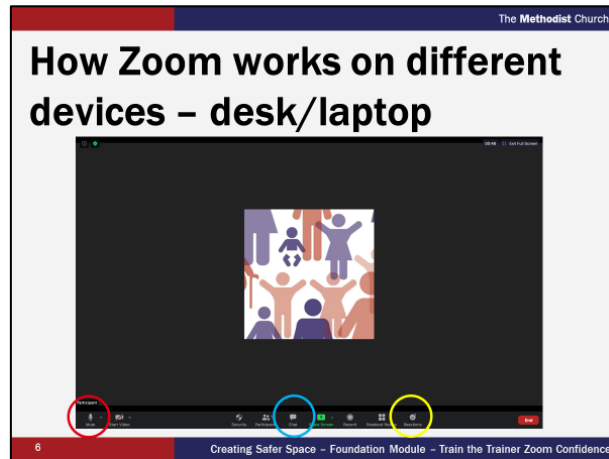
The Methodist Church

How Zoom works on different devices – desk/laptop

Exit Full Screen

Participant

Mute
Start Video
Security
Participants
Chat
Share Screen
Record
Breakout Rooms
Reactions
End

6

Creating Safer Space – Foundation Module – Train the Trainer Zoom Confidence